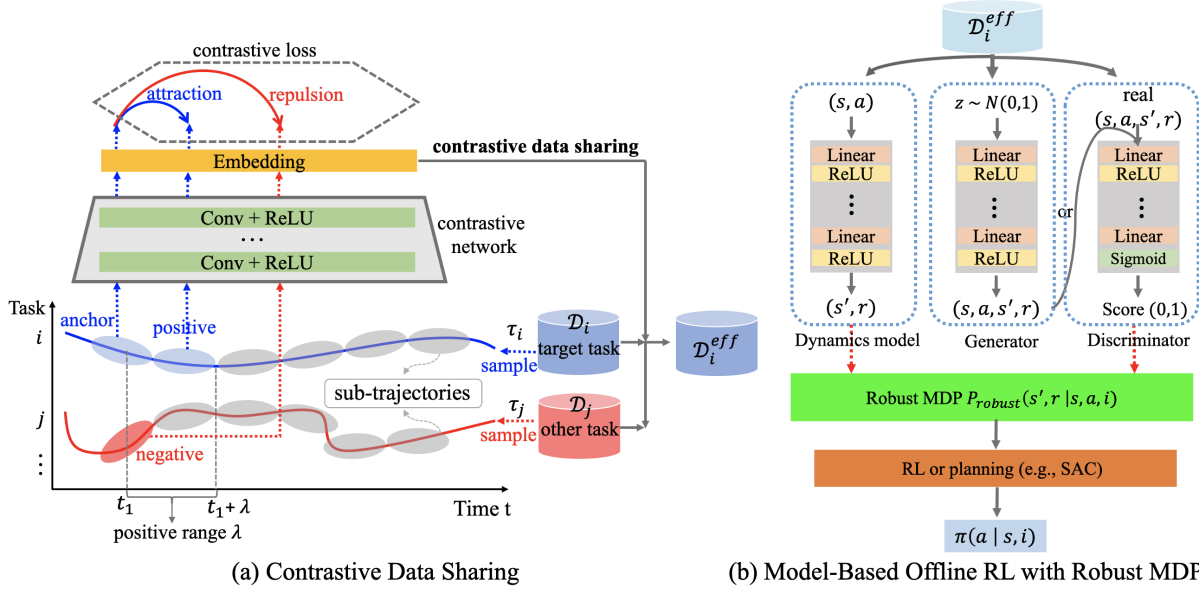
contrastive loss
attraction
repulsion
Embedding
contrastive data sharing
Conv + ReLU
...
Conv + ReLU
contrastive network
Task
$i$
anchor
positive
$\tau_i$
sample
$\mathcal{D}_i$
target task
$\mathcal{D}_i^{eff}$
sub-trajectories
$j$
$\tau_j$
sample
$\mathcal{D}_j$
other task
negative
$\vdots$
$t_1$
$t_1 + \lambda$
Time t
positive range $\lambda$
(a) Contrastive Data Sharing

$\mathcal{D}_i^{eff}$
$(s, a)$
Linear
ReLU
Linear
ReLU
$(s', r)$
Dynamics model
$z \sim N(0,1)$
Linear
ReLU
Linear
ReLU
$(s, a, s', r)$
Generator
or
real
$(s, a, s', r)$
Linear
ReLU
Linear
Sigmoid
Score (0,1)
Discriminator
Robust MDP $P_{robust}(s', r \mid s, a, i)$
RL or planning (e.g., SAC)
$\pi(a \mid s, i)$
(b) Model-Based Offline RL with Robust MDP